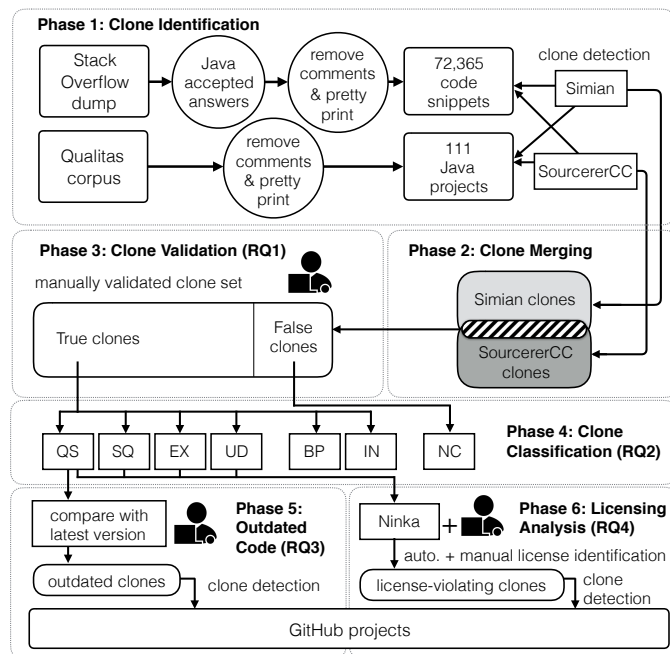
Phase 1: Clone Identification

Stack Overflow dump

Java accepted answers

remove comments & pretty print

72,365 code snippets

clone detection

Simian

Qualitas corpus

remove comments & pretty print

111 Java projects

SourcererCC

Phase 3: Clone Validation (RQ1)

manually validated clone set

True clones

False clones

Phase 2: Clone Merging

Simian clones

SourcererCC clones

QS

SQ

EX

UD

BP

IN

NC

Phase 4: Clone Classification (RQ2)

compare with latest version

Phase 5: Outdated Code (RQ3)

outdated clones

clone detection

Ninka

+

Phase 6: Licensing Analysis (RQ4)

auto. + manual license identification

license-violating clones

clone detection

GitHub projects